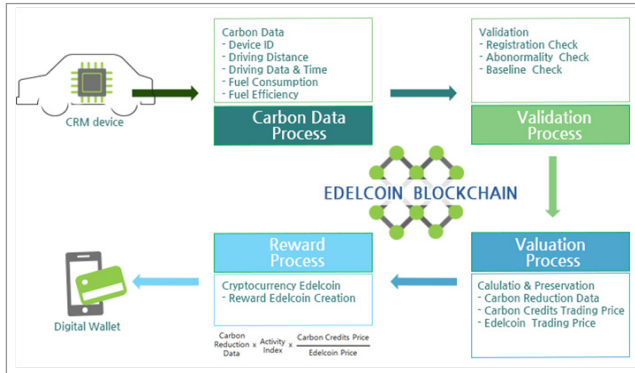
CRM device

Carbon Data
- Device ID
- Driving Distance
- Driving Data & Time
- Fuel Consumption
- Fuel Efficiency

Carbon Data Process

Validation
- Registration Check
- Abonormality Check
- Baseline Check

Validation Process

EDELCOIN BLOCKCHAIN

Valuation Process

Calulatio & Preservation
- Carbon Reduction Data
- Carbon Credits Trading Price
- Edelcoin Trading Price

Reward Process

Cryptocurrency Edelcoin
- Reward Edelcoin Creation

Carbon Reduction Data $\times$ Activity Index $\times$ $\frac{\text{Carbon Credits Price}}{\text{Edelcoin Price}}$

Digital Wallet